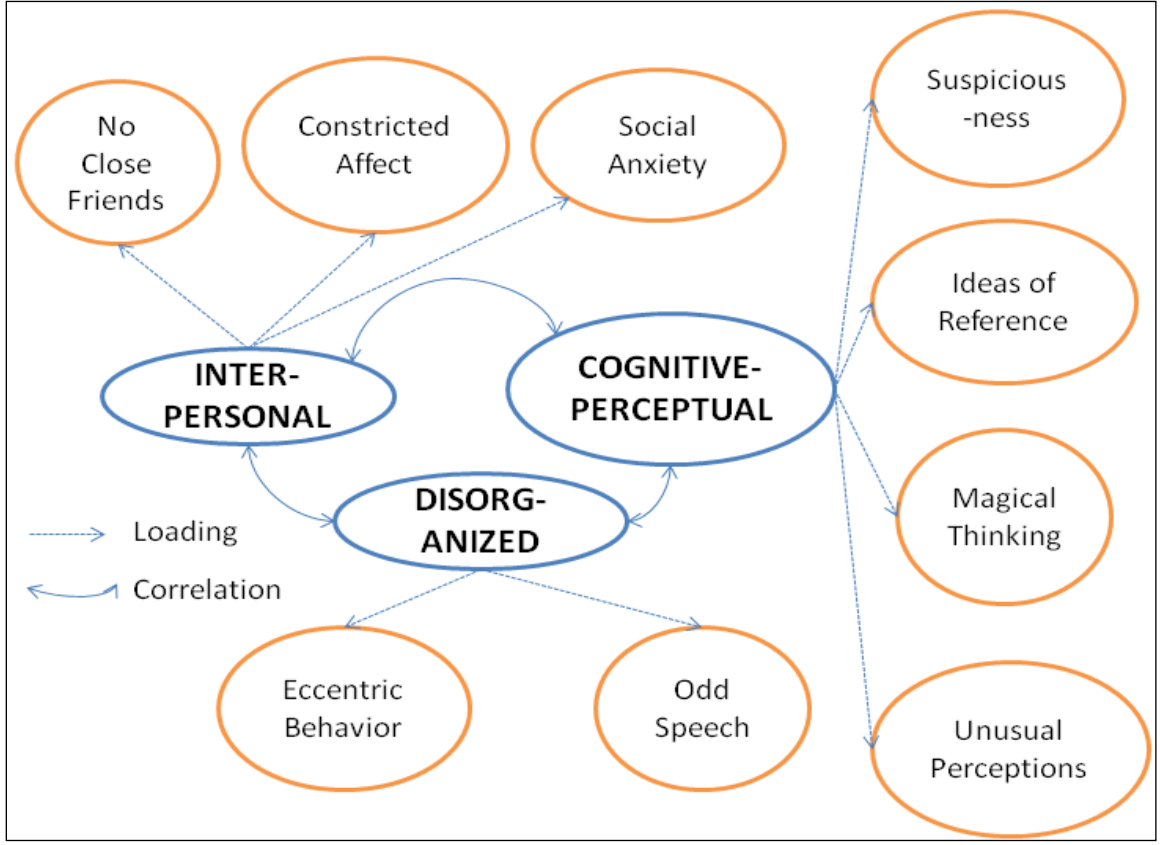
No Close Friends

Constricted Affect

Social Anxiety

Suspicious-ness

Ideas of Reference

INTER-PERSONAL

COGNITIVE-PERCEPTUAL

Magical Thinking

DISORG-ANIZED

Loading

Correlation

Eccentric Behavior

Odd Speech

Unusual Perceptions